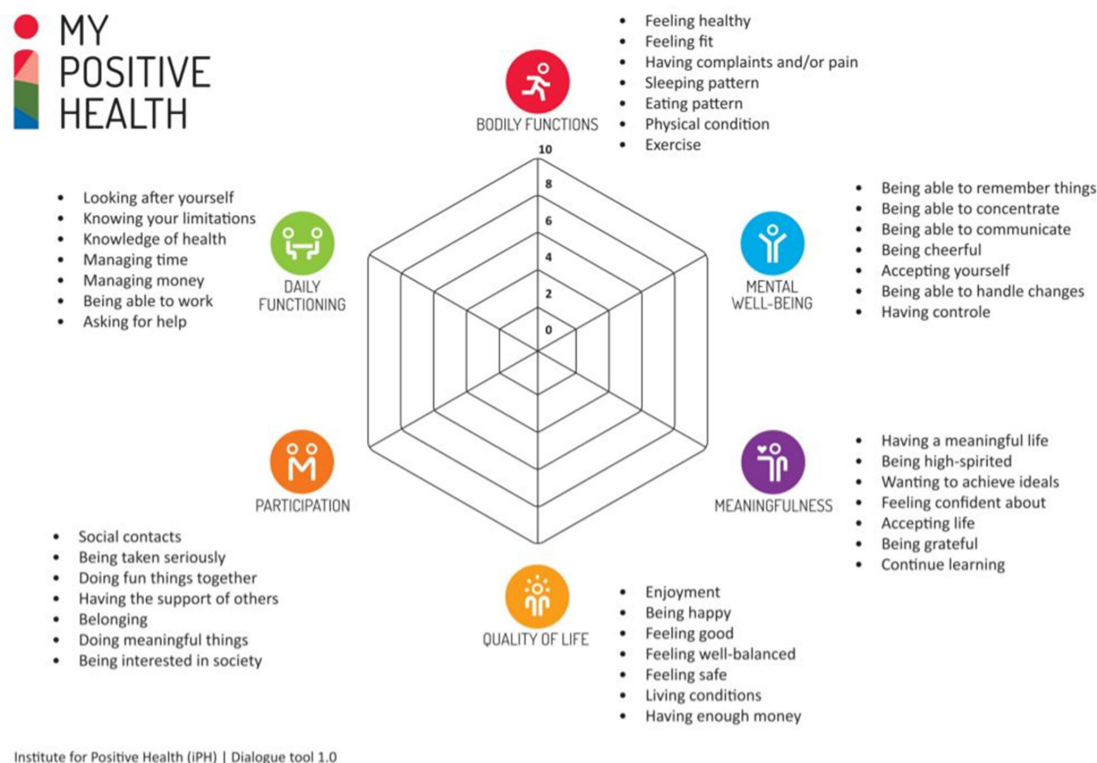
MY POSITIVE HEALTH

BODILY FUNCTIONS

- Feeling healthy
- Feeling fit
- Having complaints and/or pain
- Sleeping pattern
- Eating pattern
- Physical condition
- Exercise

10
8
6
4
2
0

- Looking after yourself
- Knowing your limitations
- Knowledge of health
- Managing time
- Managing money
- Being able to work
- Asking for help

DAILY FUNCTIONING

MENTAL WELL-BEING

- Being able to remember things
- Being able to concentrate
- Being able to communicate
- Being cheerful
- Accepting yourself
- Being able to handle changes
- Having controle

PARTICIPATION

MEANINGFULNESS

- Having a meaningful life
- Being high-spirited
- Wanting to achieve ideals
- Feeling confident about
- Accepting life
- Being grateful
- Continue learning

- Social contacts
- Being taken seriously
- Doing fun things together
- Having the support of others
- Belonging
- Doing meaningful things
- Being interested in society

QUALITY OF LIFE

- Enjoyment
- Being happy
- Feeling good
- Feeling well-balanced
- Feeling safe
- Living conditions
- Having enough money

Institute for Positive Health (iPH) | Dialogue tool 1.0